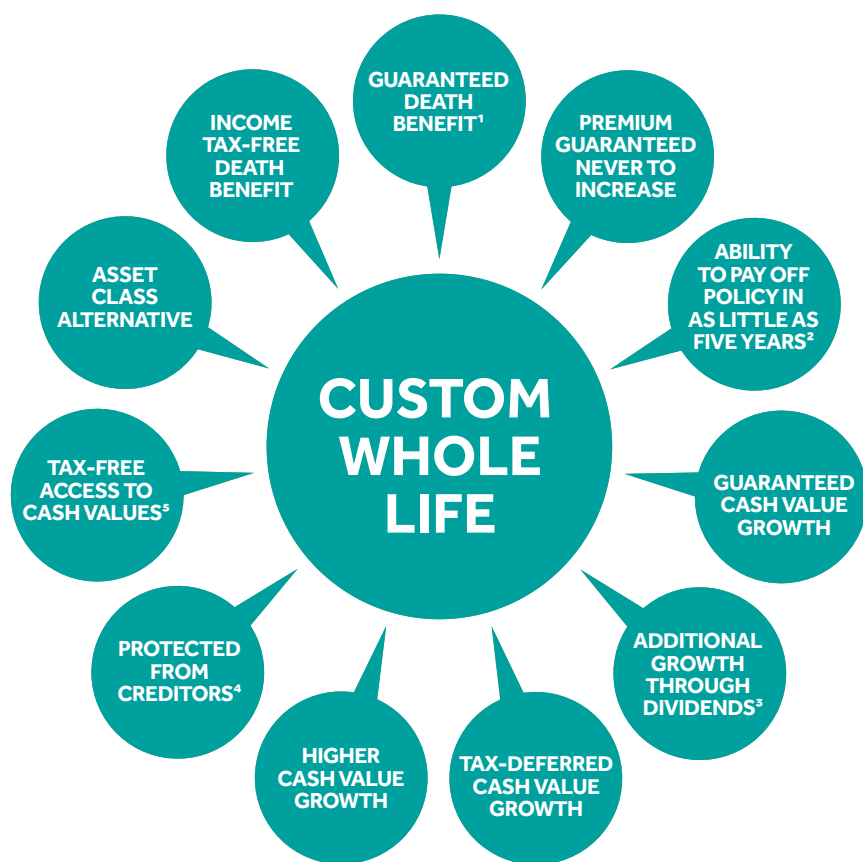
CUSTOM WHOLE LIFE

GUARANTEED DEATH BENEFIT$^1$

PREMIUM GUARANTEED NEVER TO INCREASE

ABILITY TO PAY OFF POLICY IN AS LITTLE AS FIVE YEARS$^2$

GUARANTEED CASH VALUE GROWTH

ADDITIONAL GROWTH THROUGH DIVIDENDS$^3$

TAX-DEFERRED CASH VALUE GROWTH

HIGHER CASH VALUE GROWTH

PROTECTED FROM CREDITORS$^4$

TAX-FREE ACCESS TO CASH VALUES$^5$

ASSET CLASS ALTERNATIVE

INCOME TAX-FREE DEATH BENEFIT